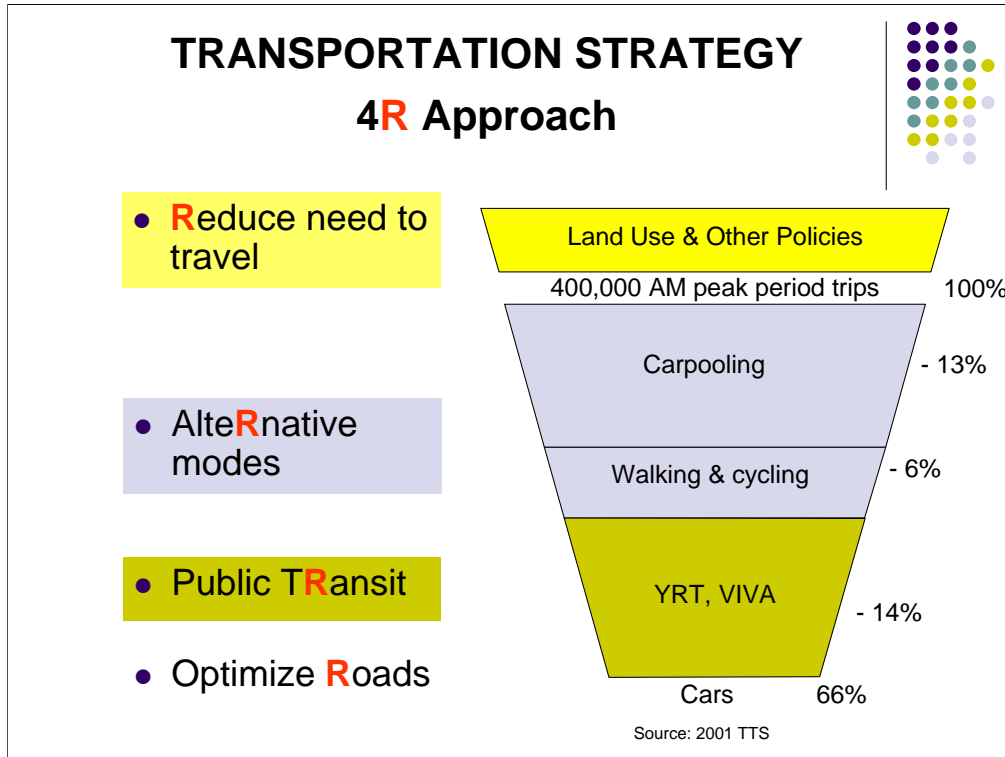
TRANSPORTATION STRATEGY
4R Approach

- Reduce need to travel
- AlteRnative modes
- Public TRansit
- Optimize Roads

Land Use & Other Policies

400,000 AM peak period trips 100%

Carpooling - 13%

Walking & cycling - 6%

YRT, VIVA - 14%

Cars 66%

Source: 2001 TTS